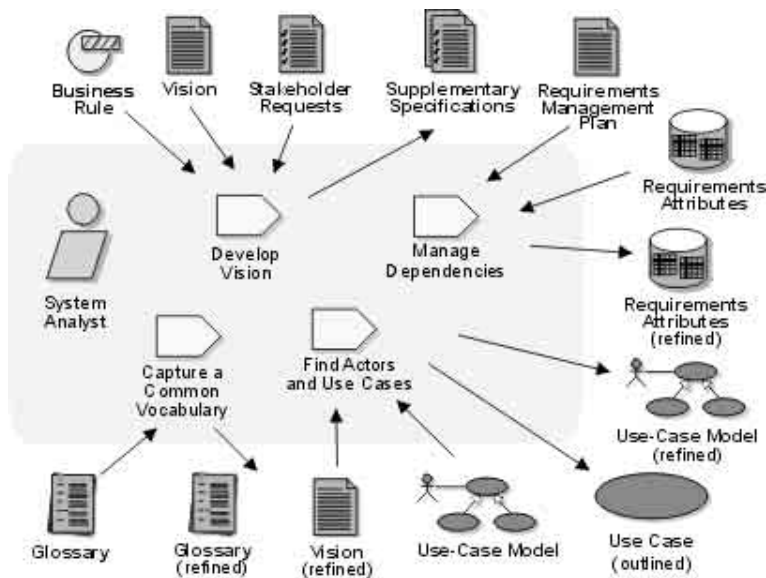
Business Rule

Vision

Stakeholder Requests

Supplementary Specifications

Requirements Management Plan

Requirements Attributes

Develop Vision

Manage Dependencies

System Analyst

Requirements Attributes (refined)

Capture a Common Vocabulary

Find Actors and Use Cases

Use-Case Model (refined)

Glossary

Glossary (refined)

Vision (refined)

Use-Case Model

Use Case (outlined)